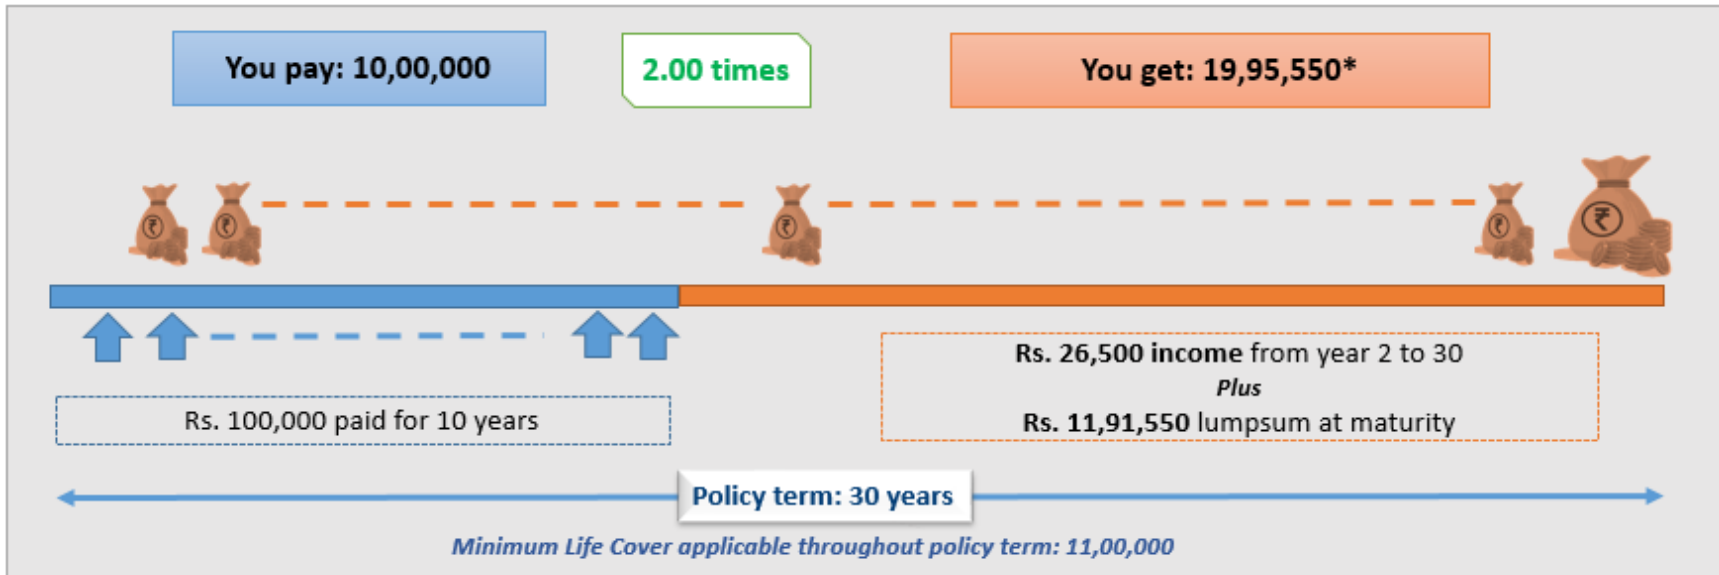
You pay: 10,00,000

2.00 times

You get: 19,95,550*

₹ ₹ ₹ ₹ ₹

Rs. 100,000 paid for 10 years

Rs. 26,500 income from year 2 to 30
Plus
Rs. 11,91,550 lumpsum at maturity

Policy term: 30 years

Minimum Life Cover applicable throughout policy term: 11,00,000